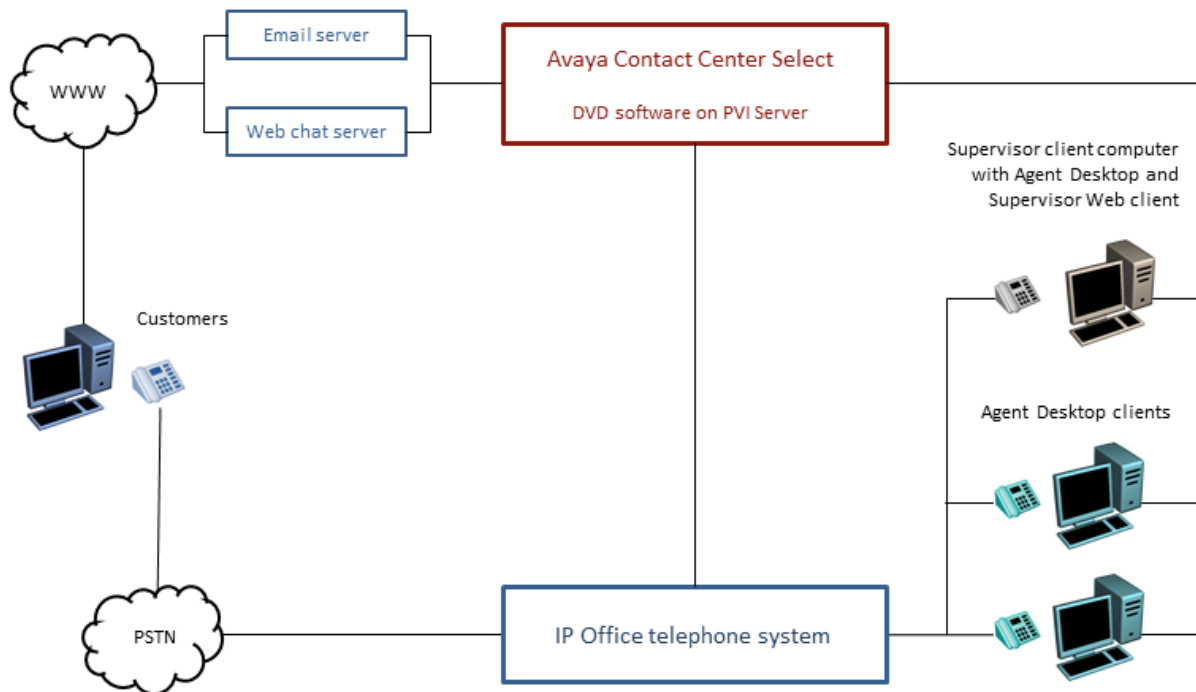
WWW

Email server

Web chat server

Avaya Contact Center Select

DVD software on PVI Server

Supervisor client computer with Agent Desktop and Supervisor Web client

Customers

Agent Desktop clients

PSTN

IP Office telephone system